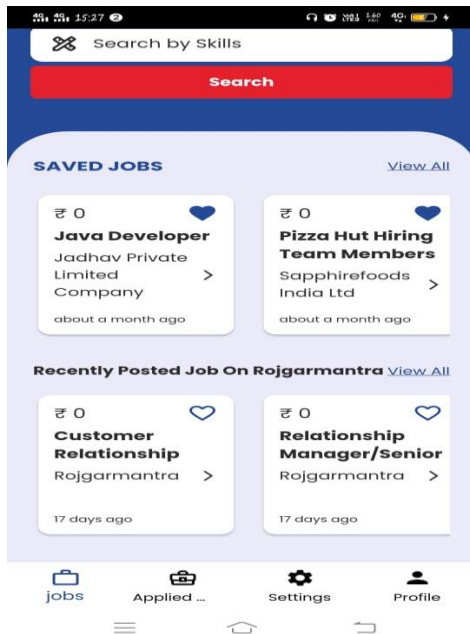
4G 4G 15:27

Search by Skills

Search

SAVED JOBS View All

₹ 0
Java Developer
Jadhav Private Limited Company >
about a month ago

₹ 0
Pizza Hut Hiring Team Members
Sapphirefoods India Ltd >
about a month ago

Recently Posted Job On Rojgarmantra View All

₹ 0
Customer Relationship
Rojgarmantra >
17 days ago

₹ 0
Relationship Manager/Senior
Rojgarmantra >
17 days ago

jobs Applied ... Settings Profile